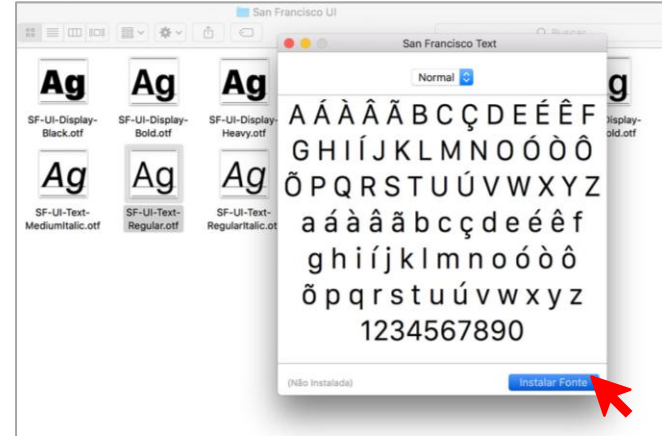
San Francisco UI

Buscar

Ag
SF-UI-Display-Black.otf

Ag
SF-UI-Display-Bold.otf

Ag
SF-UI-Display-Heavy.otf

Ag
SF-UI-Display-Bold.otf

Ag
SF-UI-Text-MediumItalic.otf

Ag
SF-UI-Text-Regular.otf

Ag
SF-UI-Text-RegularItalic.otf

San Francisco Text

Normal

A Á À Â Ã B C Ç D E É Ê F
G H I Í J K L M N O Ó Ò Ô
Õ P Q R S T U Ú V W X Y Z
a á à â ã b c ç d e é ê f
g h i í j k l m n o ó ò ô
õ p q r s t u ú v w x y z
1234567890

(Não Instalada)

Instalar Fonte